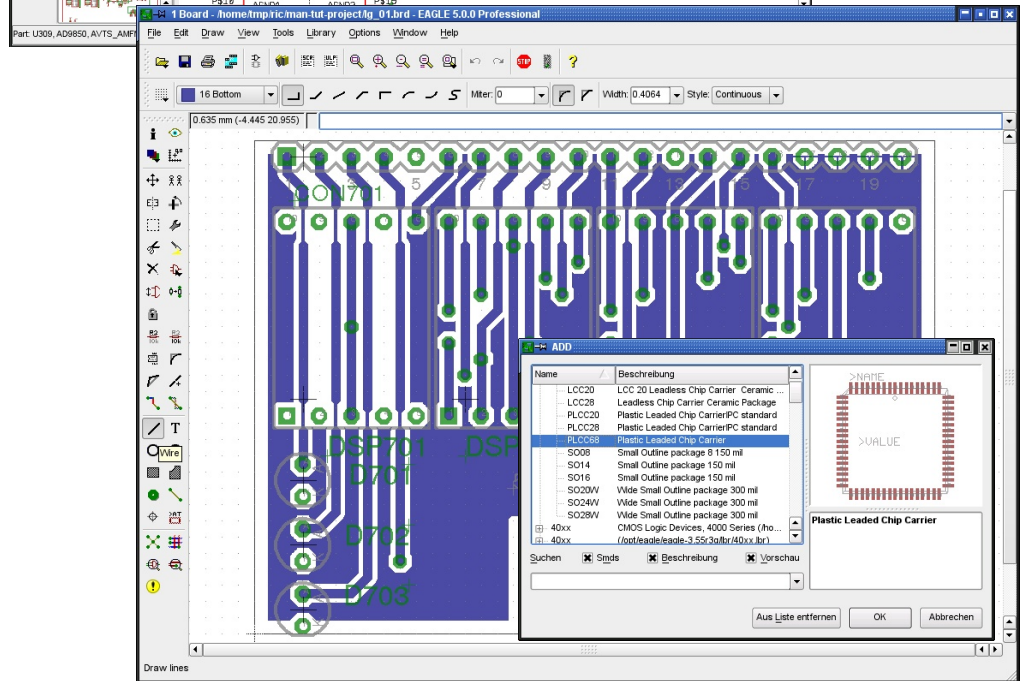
Part: U309, AD9850, AVTS_AMF

1 Board - /home/tmp/ric/man-tut-project/lg_01.brd - EAGLE 5.0.0 Professional

File Edit Draw View Tools Library Options Window Help

16 Bottom

Miter: 0

Width: 0.4064

Style: Continuous

0.635 mm (-4.445 20.955)

Wire

DO1701

5

7

9

13

15

17

19

DSP701

DSP

D701

D702

D703

ADD

| Name | Beschreibung |
|---|---|
| LCC20 | LCC 20 Leadless Chip Carrier Ceramic |
| LCC28 | Leadless Chip Carrier Ceramic Package |
| PLCC20 | Plastic Leaded Chip CarrierIPC standard |
| PLCC28 | Plastic Leaded Chip CarrierIPC standard |
| PLCC68 | Plastic Leaded Chip Carrier |
| SO08 | Small Outline package 8 150 mil |
| SO14 | Small Outline package 150 mil |
| SO16 | Small Outline package 150 mil |
| SO20W | Wide Small Outline package 300 mil |
| SO24W | Wide Small Outline package 300 mil |
| SO28W | Wide Small Outline package 300 mil |
| 40xx | CMOS Logic Devices, 4000 Series (/ho... |
| 40xx | /opt/eagle/eagle-3.55r3g/lbr/40xx.lbr) |

>NAME

>VALUE

Plastic Leaded Chip Carrier

Suchen Smds Beschreibung Vorschau

Aus Liste entfernen OK Abbrechen

Draw lines